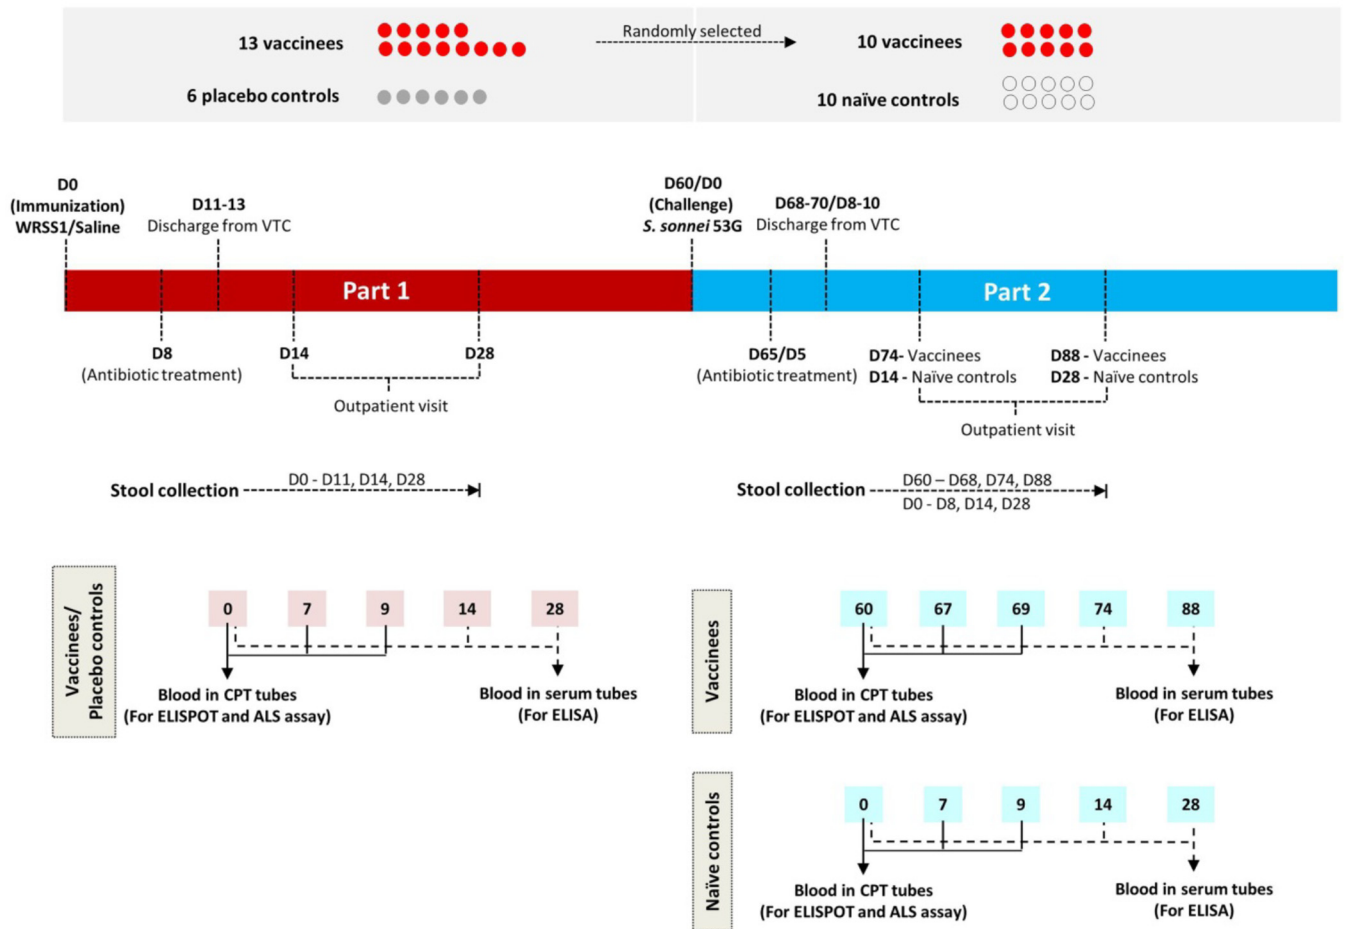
13 vaccinees

6 placebo controls

Randomly selected

10 vaccinees

10 naïve controls

D0 (Immunization) WRSS1/Saline

D11-13 Discharge from VTC

D60/D0 (Challenge) *S. sonnei* 53G

D68-70/D8-10 Discharge from VTC

Part 1

Part 2

D8 (Antibiotic treatment)

D14

D28

Outpatient visit

D65/D5 (Antibiotic treatment)

D74- Vaccinees
D14 - Naïve controls

D88 - Vaccinees
D28 - Naïve controls

Outpatient visit

Stool collection

D0 - D11, D14, D28

Stool collection

D60 – D68, D74, D88
D0 - D8, D14, D28

Vaccinees/ Placebo controls

| 0 | 7 | 9 | 14 | 28 |
|---|---|---|---|---|

Blood in CPT tubes (For ELISPOT and ALS assay)

Blood in serum tubes (For ELISA)

Vaccinees

| 60 | 67 | 69 | 74 | 88 |
|---|---|---|---|---|

Blood in CPT tubes (For ELISPOT and ALS assay)

Blood in serum tubes (For ELISA)

Naïve controls

| 0 | 7 | 9 | 14 | 28 |
|---|---|---|---|---|

Blood in CPT tubes (For ELISPOT and ALS assay)

Blood in serum tubes (For ELISA)